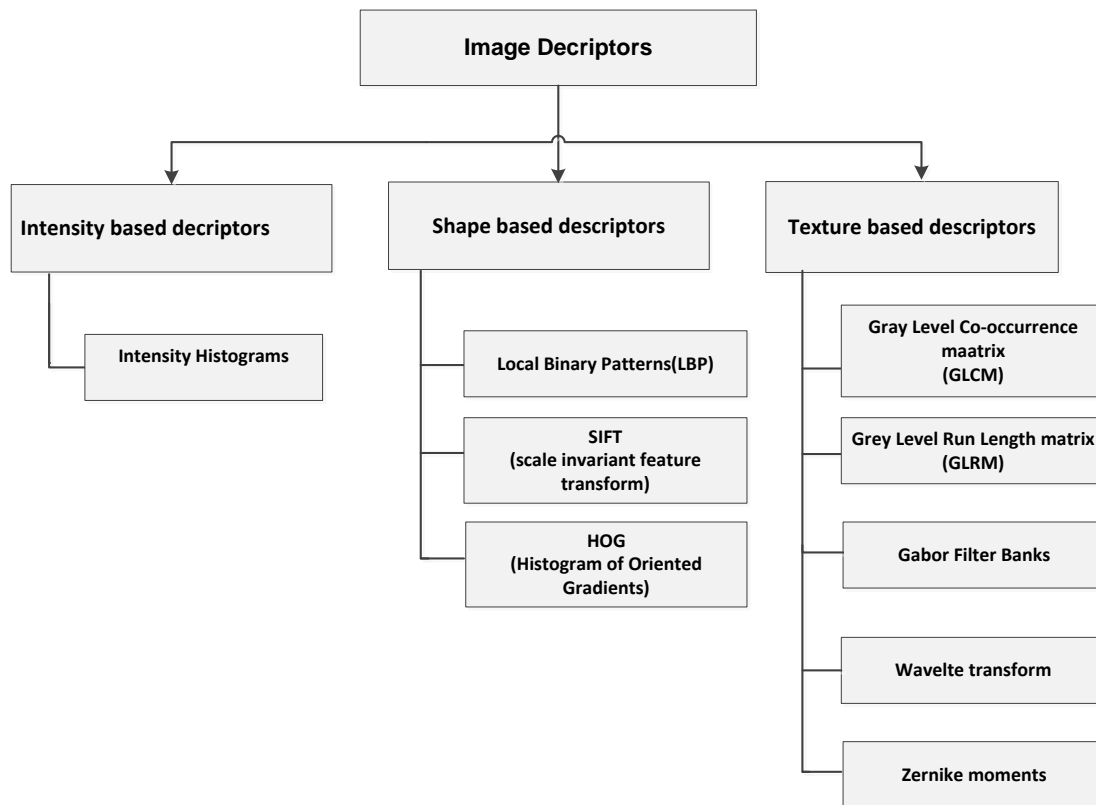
Image Decriptors

Intensity based decriptors

Intensity Histograms

Shape based descriptors

Local Binary Patterns(LBP)

SIFT
(scale invariant feature transform)

HOG
(Histogram of Oriented Gradients)

Texture based descriptors

Gray Level Co-occurrence maatrix
(GLCM)

Grey Level Run Length matrix
(GLRM)

Gabor Filter Banks

Wavelte transform

Zernike moments